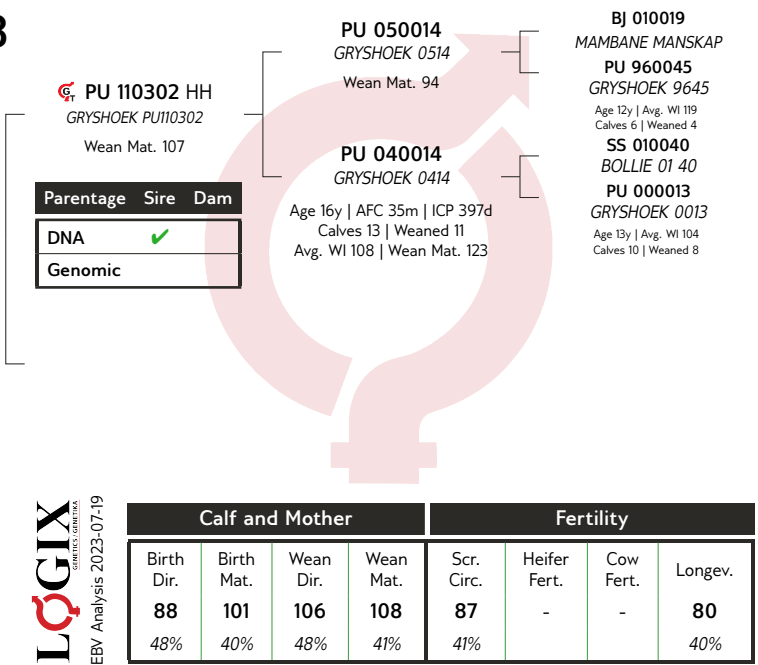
B

PU 110302 HH
GRYSHOEK PU110302
Wean Mat. 107

| Parentage | Sire | Dam |
|---|---|---|
| DNA | ✔ | |
| Genomic | | |

PU 050014
GRYSHOEK 0514
Wean Mat. 94

PU 040014
GRYSHOEK 0414
Age 16y | AFC 35m | ICP 397d
Calves 13 | Weaned 11
Avg. WI 108 | Wean Mat. 123

BJ 010019
MAMBANE MANSKAP

PU 960045
GRYSHOEK 9645
Age 12y | Avg. WI 119
Calves 6 | Weaned 4

SS 010040
BOLLIE 01 40

PU 000013
GRYSHOEK 0013
Age 13y | Avg. WI 104
Calves 10 | Weaned 8

LOGIX GENETICS | GENETIKA
EBV Analysis 2023-07-19

| Calf and Mother | | | | Fertility | | | |
|---|---|---|---|---|---|---|---|
| Birth Dir. | Birth Mat. | Wean Dir. | Wean Mat. | Scr. Circ. | Heifer Fert. | Cow Fert. | Longev. |
| 88 | 101 | 106 | 108 | 87 | - | - | 80 |
| 48% | 40% | 48% | 41% | 41% | | | 40% |